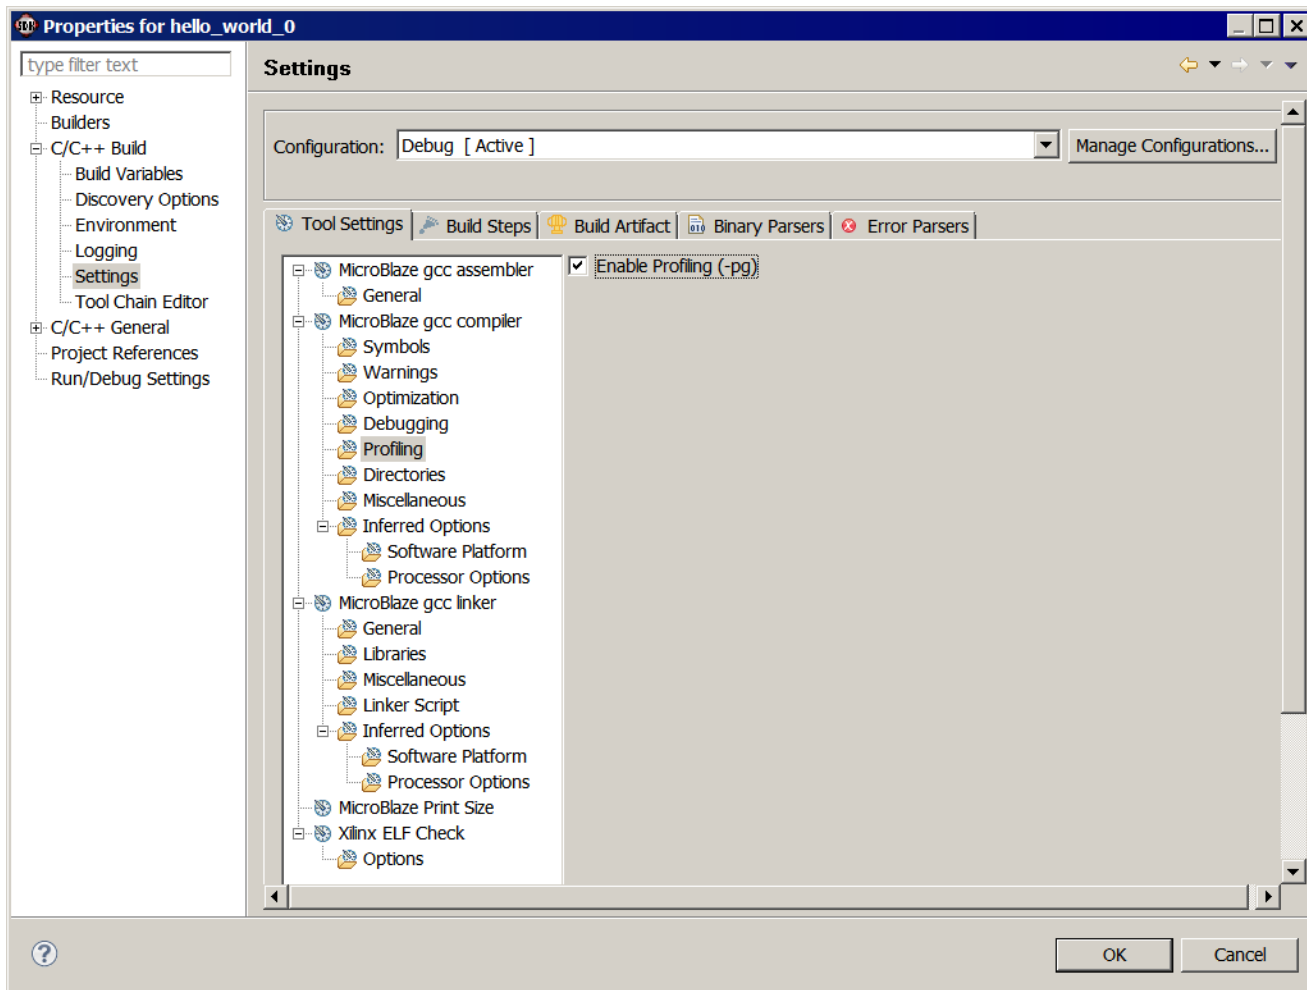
Properties for hello_world_0

type filter text

Resource
Builders
C/C++ Build
Build Variables
Discovery Options
Environment
Logging
Settings
Tool Chain Editor
C/C++ General
Project References
Run/Debug Settings

Settings

Configuration: Debug [ Active ]
Manage Configurations...

Tool Settings | Build Steps | Build Artifact | Binary Parsers | Error Parsers

MicroBlaze gcc assembler
General
MicroBlaze gcc compiler
Symbols
Warnings
Optimization
Debugging
Profiling
Directories
Miscellaneous
Inferred Options
Software Platform
Processor Options
MicroBlaze gcc linker
General
Libraries
Miscellaneous
Linker Script
Inferred Options
Software Platform
Processor Options
MicroBlaze Print Size
Xilinx ELF Check
Options

Enable Profiling (-pg)

OK
Cancel